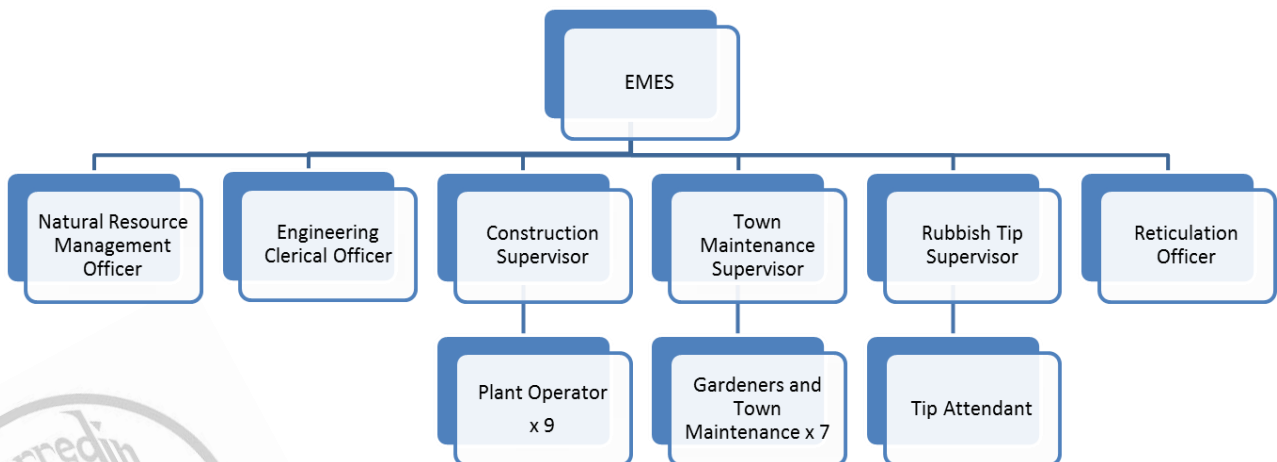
EMES

Natural Resource Management Officer

Engineering Clerical Officer

Construction Supervisor

Plant Operator x 9

Town Maintenance Supervisor

Gardeners and Town Maintenance x 7

Rubbish Tip Supervisor

Tip Attendant

Reticulation Officer

rredin